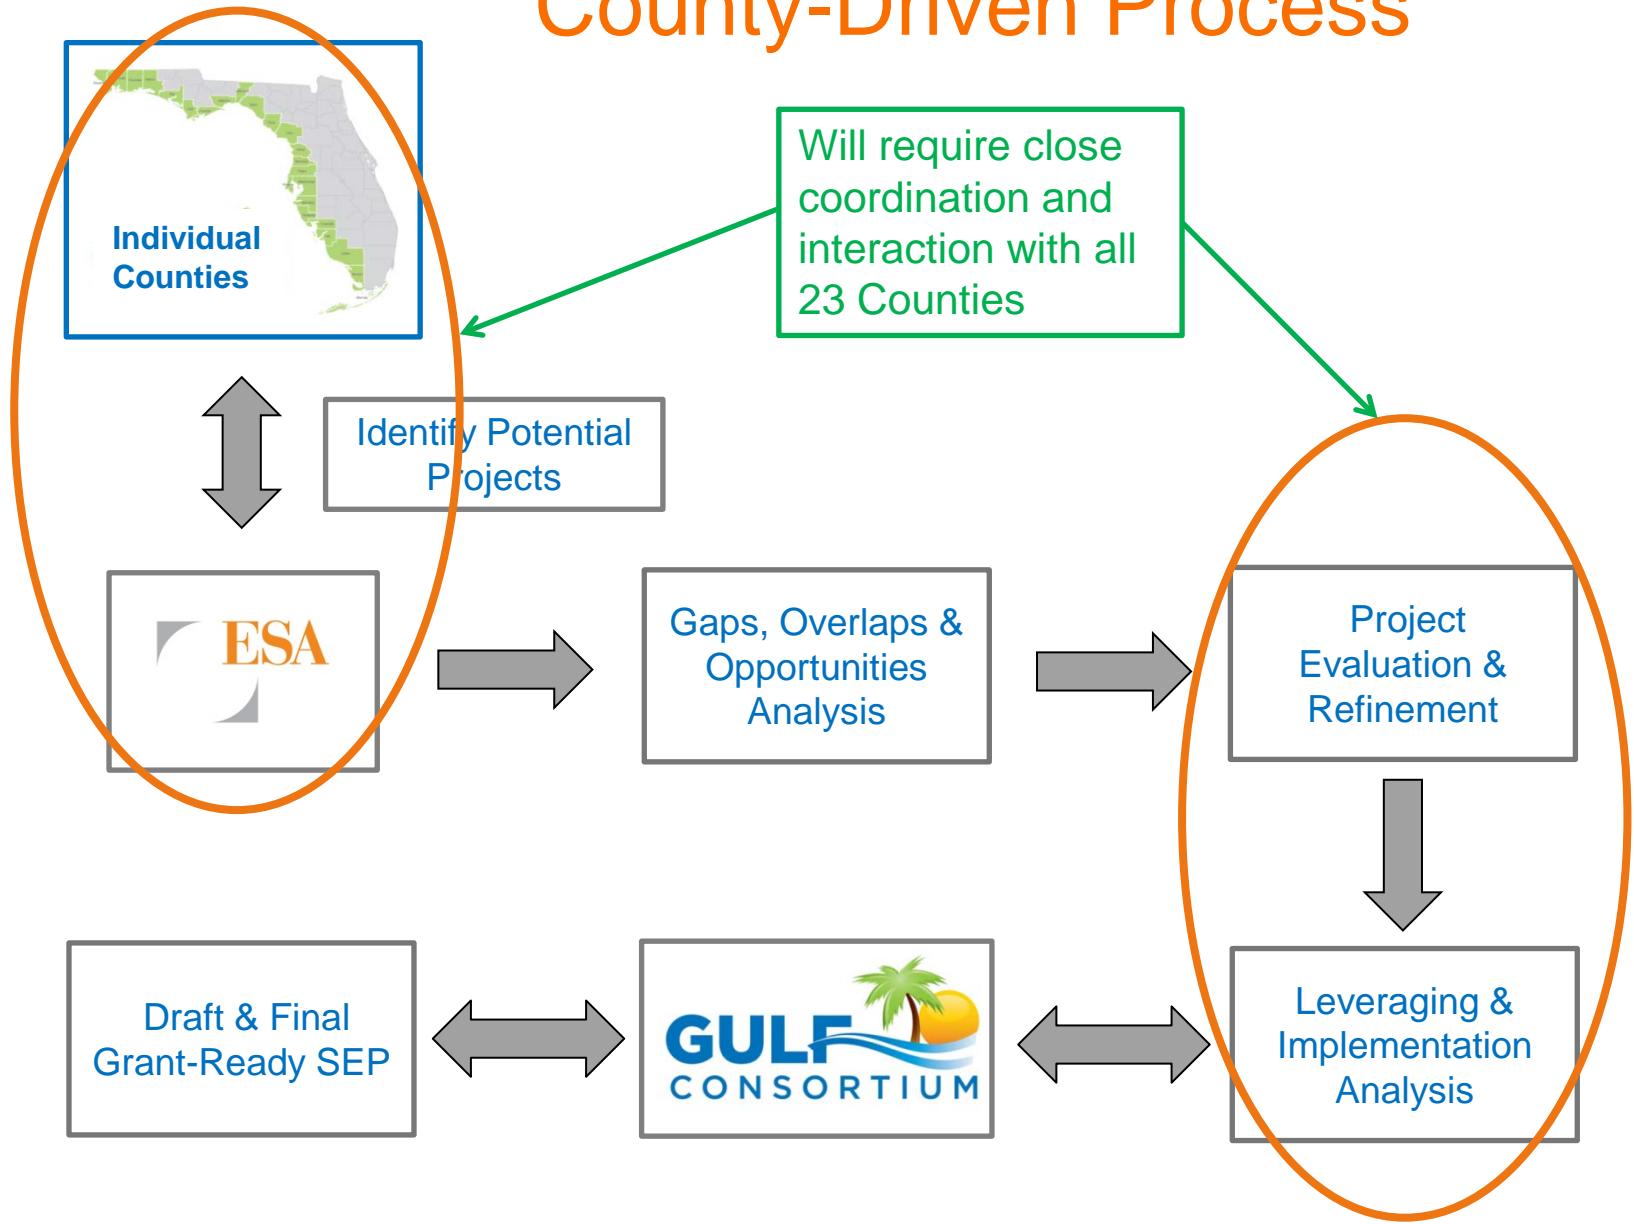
County-Driven Process

Individual Counties

Will require close coordination and interaction with all 23 Counties

Identify Potential Projects

ESA

Gaps, Overlaps & Opportunities Analysis

Project Evaluation & Refinement

Leveraging & Implementation Analysis

GULF CONSORTIUM

Draft & Final Grant-Ready SEP